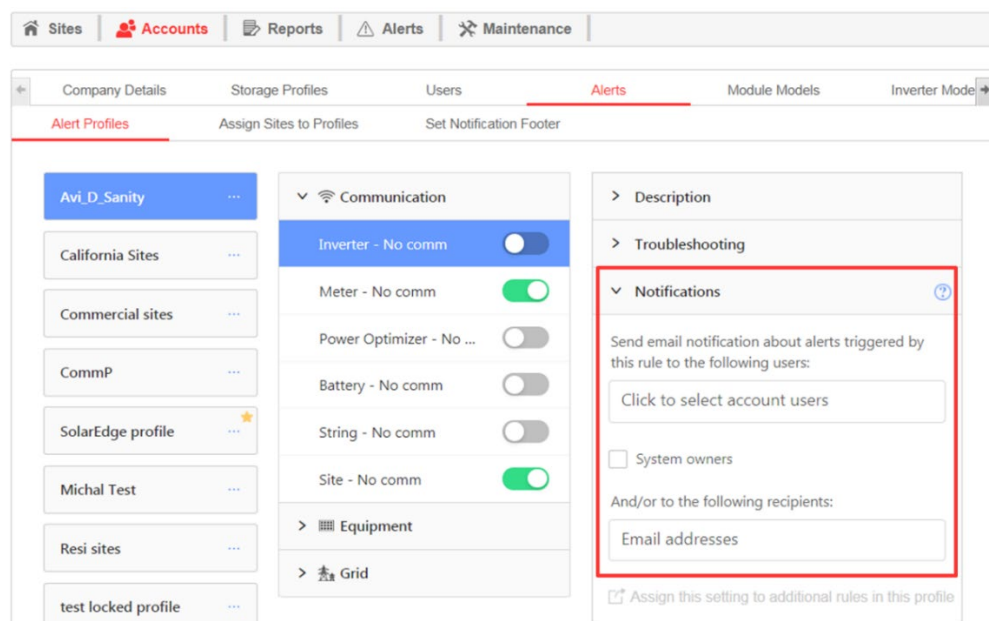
Sites | Accounts | Reports | Alerts | Maintenance

Company Details | Storage Profiles | Users | Alerts | Module Models | Inverter Mode

Alert Profiles | Assign Sites to Profiles | Set Notification Footer

Avi_D_Sanity ···
California Sites ···
Commercial sites ···
CommP ···
SolarEdge profile ···
Michal Test ···
Resi sites ···
test locked profile ···

Communication
Inverter - No comm
Meter - No comm
Power Optimizer - No ...
Battery - No comm
String - No comm
Site - No comm
Equipment
Grid

Description
Troubleshooting
Notifications
?
Send email notification about alerts triggered by this rule to the following users:
Click to select account users
System owners
And/or to the following recipients:
Email addresses
Assign this setting to additional rules in this profile